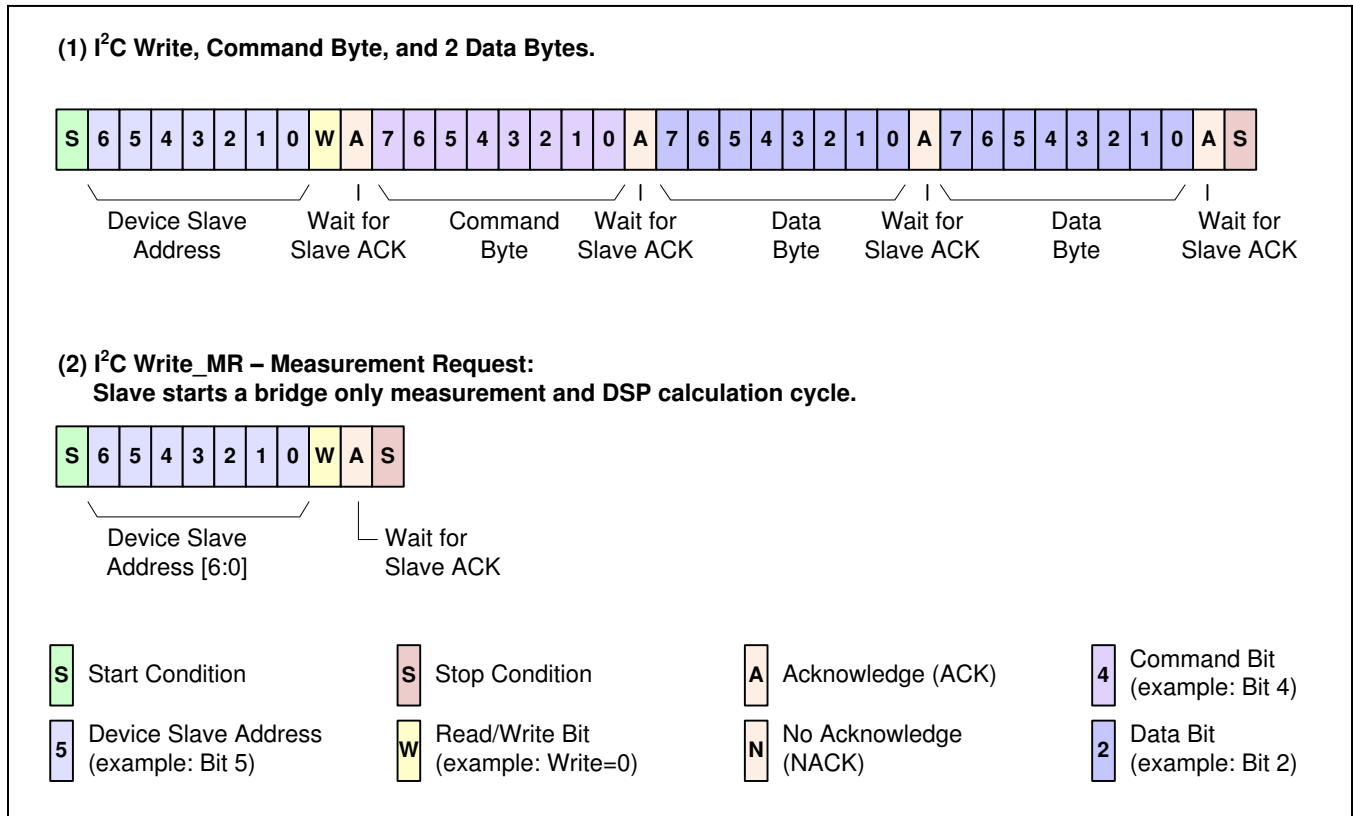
(1) I$^2$C Write, Command Byte, and 2 Data Bytes.

| S | 6 | 5 | 4 | 3 | 2 | 1 | 0 | W | A | 7 | 6 | 5 | 4 | 3 | 2 | 1 | 0 | A | 7 | 6 | 5 | 4 | 3 | 2 | 1 | 0 | A | 7 | 6 | 5 | 4 | 3 | 2 | 1 | 0 | A | S |
|---|---|---|---|---|---|---|---|---|---|---|---|---|---|---|---|---|---|---|---|---|---|---|---|---|---|---|---|---|---|---|---|---|---|---|---|---|---|

Device Slave Address

Wait for Slave ACK

Command Byte

Wait for Slave ACK

Data Byte

Wait for Slave ACK

Data Byte

Wait for Slave ACK

(2) I$^2$C Write_MR – Measurement Request:
Slave starts a bridge only measurement and DSP calculation cycle.

| S | 6 | 5 | 4 | 3 | 2 | 1 | 0 | W | A | S |
|---|---|---|---|---|---|---|---|---|---|---|

Device Slave Address [6:0]

Wait for Slave ACK

S Start Condition

S Stop Condition

A Acknowledge (ACK)

4 Command Bit (example: Bit 4)

5 Device Slave Address (example: Bit 5)

W Read/Write Bit (example: Write=0)

N No Acknowledge (NACK)

2 Data Bit (example: Bit 2)